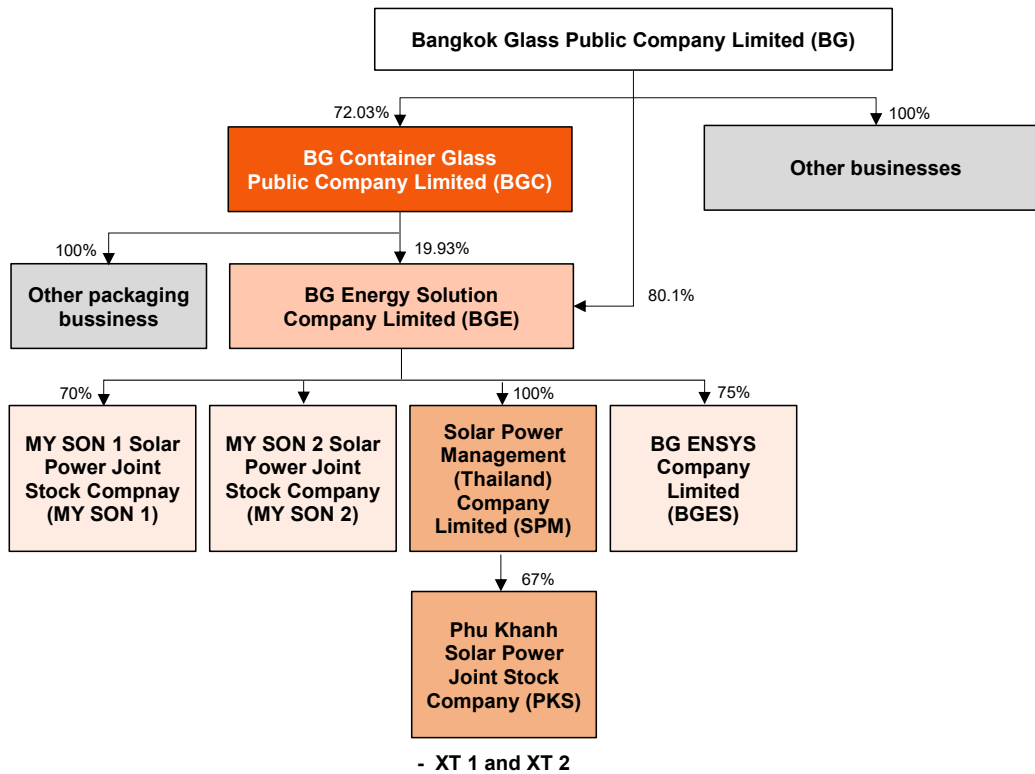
Bangkok Glass Public Company Limited (BG)

72.03%

100%

BG Container Glass Public Company Limited (BGC)

Other businesses

100%

19.93%

Other packaging bussiness

BG Energy Solution Company Limited (BGE)

80.1%

70%

100%

75%

MY SON 1 Solar Power Joint Stock Compnay (MY SON 1)

MY SON 2 Solar Power Joint Stock Company (MY SON 2)

Solar Power Management (Thailand) Company Limited (SPM)

BG ENSYS Company Limited (BGES)

67%

Phu Khanh Solar Power Joint Stock Company (PKS)

- XT 1 and XT 2